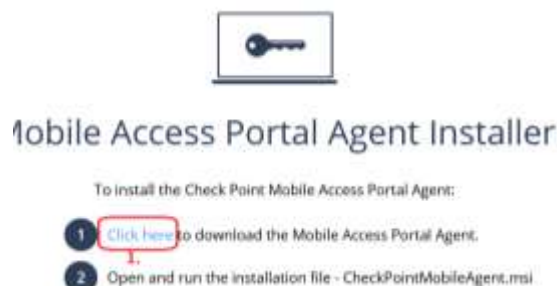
/lobile Access Portal Agent Installer

To install the Check Point Mobile Access Portal Agent:

1 Click here to download the Mobile Access Portal Agent.

1.

2 Open and run the installation file - CheckPointMobileAgent.msi